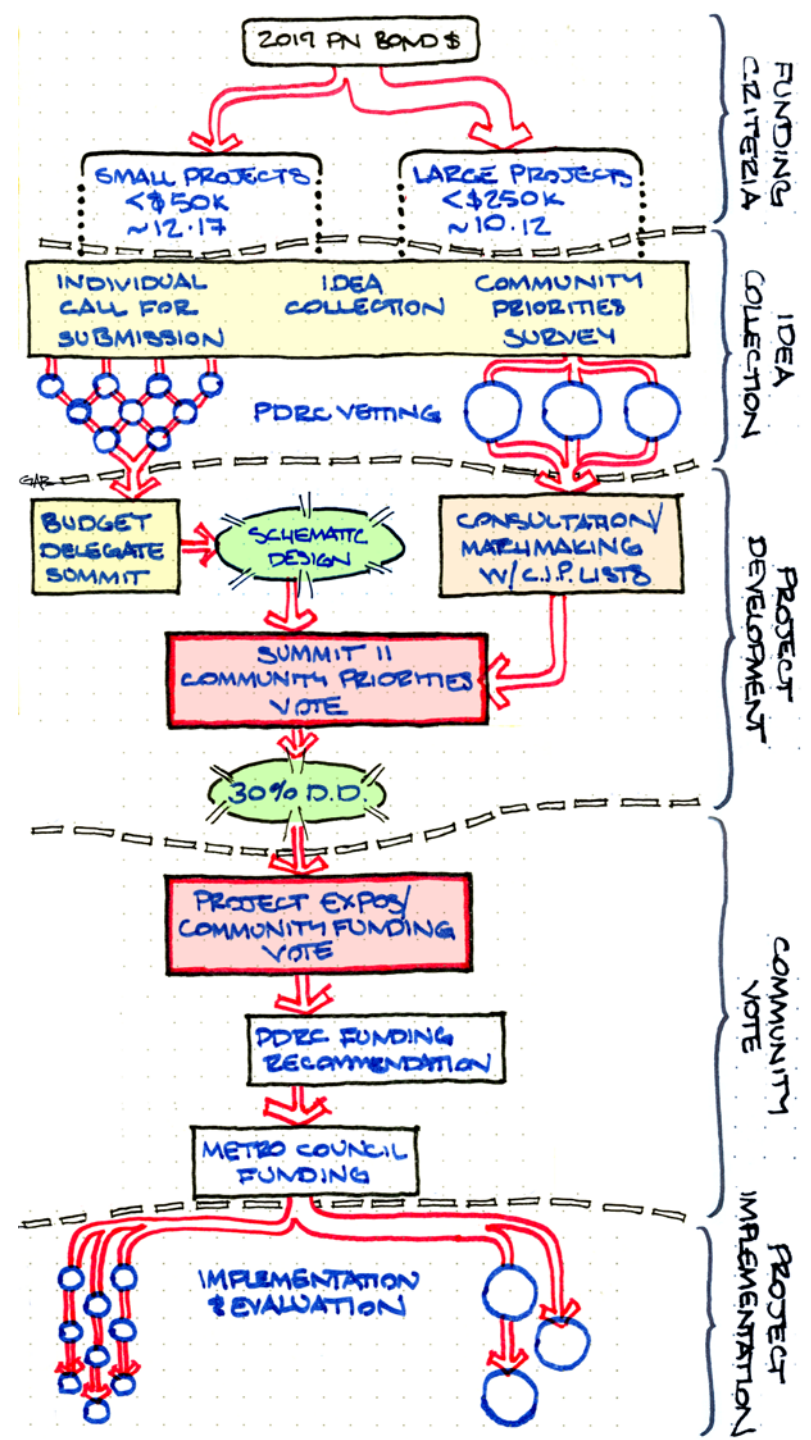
2019 PN BOND $

FUNDING CRITERIA

SMALL PROJECTS <$50K ~12.17

LARGE PROJECTS <$250K ~10.12

IDEA COLLECTION

INDIVIDUAL CALL FOR SUBMISSION

IDEA COLLECTION

COMMUNITY PRIORITIES SURVEY

PDRC VETTING

GAR

PROJECT DEVELOPMENT

BUDGET DELEGATE SUMMIT

SCHEMATIC DESIGN

CONSULTATION/ MATCHMAKING W/C.I.P. LISTS

SUMMIT II COMMUNITY PRIORITIES VOTE

30% D.D.

COMMUNITY VOTE

PROJECT EXPOS/ COMMUNITY FUNDING VOTE

PDRC FUNDING RECOMMENDATION

METRO COUNCIL FUNDING

PROJECT IMPLEMENTATION

IMPLEMENTATION & EVALUATION